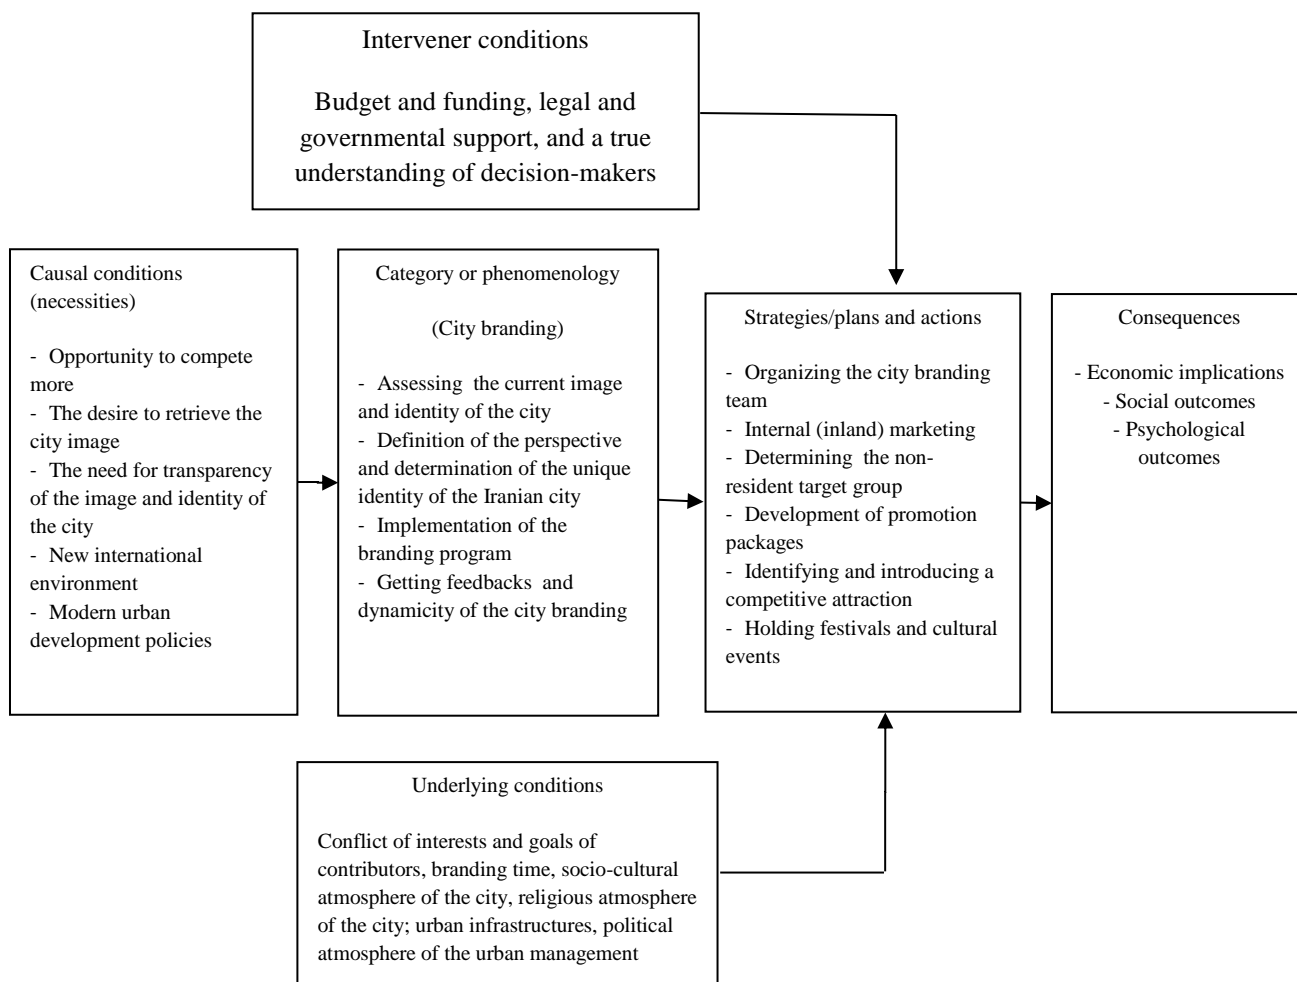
Intervener conditions

Budget and funding, legal and governmental support, and a true understanding of decision-makers

Causal conditions (necessities)

- Opportunity to compete more
- The desire to retrieve the city image
- The need for transparency of the image and identity of the city
- New international environment
- Modern urban development policies

Category or phenomenology

(City branding)

- Assessing the current image and identity of the city
- Definition of the perspective and determination of the unique identity of the Iranian city
- Implementation of the branding program
- Getting feedbacks and dynamicity of the city branding

Strategies/plans and actions

- Organizing the city branding team
- Internal (inland) marketing
- Determining the non-resident target group
- Development of promotion packages
- Identifying and introducing a competitive attraction
- Holding festivals and cultural events

Consequences

- Economic implications
- Social outcomes
- Psychological outcomes

Underlying conditions

Conflict of interests and goals of contributors, branding time, socio-cultural atmosphere of the city, religious atmosphere of the city; urban infrastructures, political atmosphere of the urban management